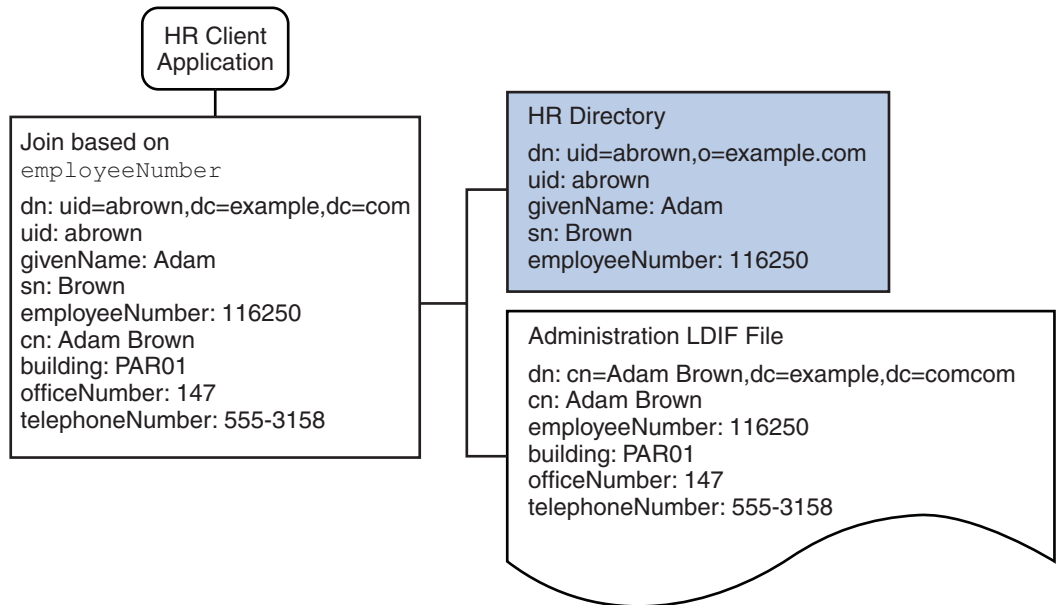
HR Client Application

Join based on employeeNumber

dn: uid=abrown,dc=example,dc=com
uid: abrown
givenName: Adam
sn: Brown
employeeNumber: 116250
cn: Adam Brown
building: PAR01
officeNumber: 147
telephoneNumber: 555-3158

HR Directory

dn: uid=abrown,o=example.com
uid: abrown
givenName: Adam
sn: Brown
employeeNumber: 116250

Administration LDIF File

dn: cn=Adam Brown,dc=example,dc=comcom
cn: Adam Brown
employeeNumber: 116250
building: PAR01
officeNumber: 147
telephoneNumber: 555-3158